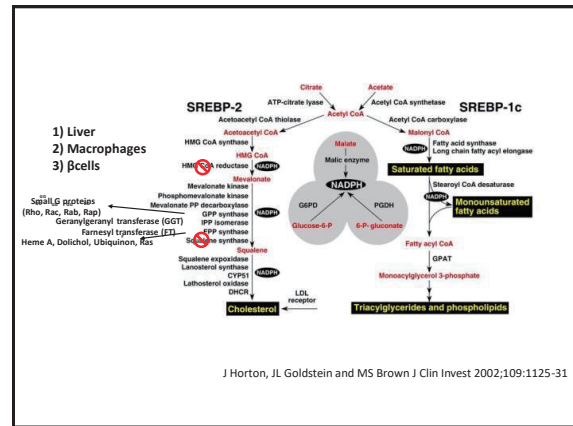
SREBP-2

SREBP-1c

1) Liver
2) Macrophages
3) βcells

Citrate
Acetate
ATP-citrate lyase
Acetyl CoA synthetase
Acetyl CoA
Acetoacetyl CoA thiolase
Acetyl CoA carboxylase
Acetoacetyl CoA
Malonyl CoA
HMG CoA synthase
HMG CoA
HMG CoA reductase
NADPH
Fatty acid synthase
Long chain fatty acyl elongase
Mevalonate
Malate
Malic enzyme
NADPH
Saturated fatty acids
Mevalonate kinase
Phosphomevalonate kinase
Mevalonate PP decarboxylase
Stearoyl CoA desaturase
Small G proteins (Rho, Rac, Rab, Rap)
GPP synthase
NADPH
G6PD
PGDH
Monounsaturated fatty acids
Geranylgeranyl transferase (GGT)
IPP isomerase
Farnesyl transferase (FT)
FPP synthase
Glucose-6-P
6-P-gluconate
Heme A, Dolichol, Ubiquinon, Ras
Squalene synthase
Squalene
Fatty acyl CoA
Squalene expoxidase
Lanosterol synthase
CYP51
Lathosterol oxidase
DHCR
NADPH
GPAT
Monoacylglycerol 3-phosphate
LDL receptor
Cholesterol
Triacylglycerides and phospholipids

J Horton, JL Goldstein and MS Brown J Clin Invest 2002;109:1125-31